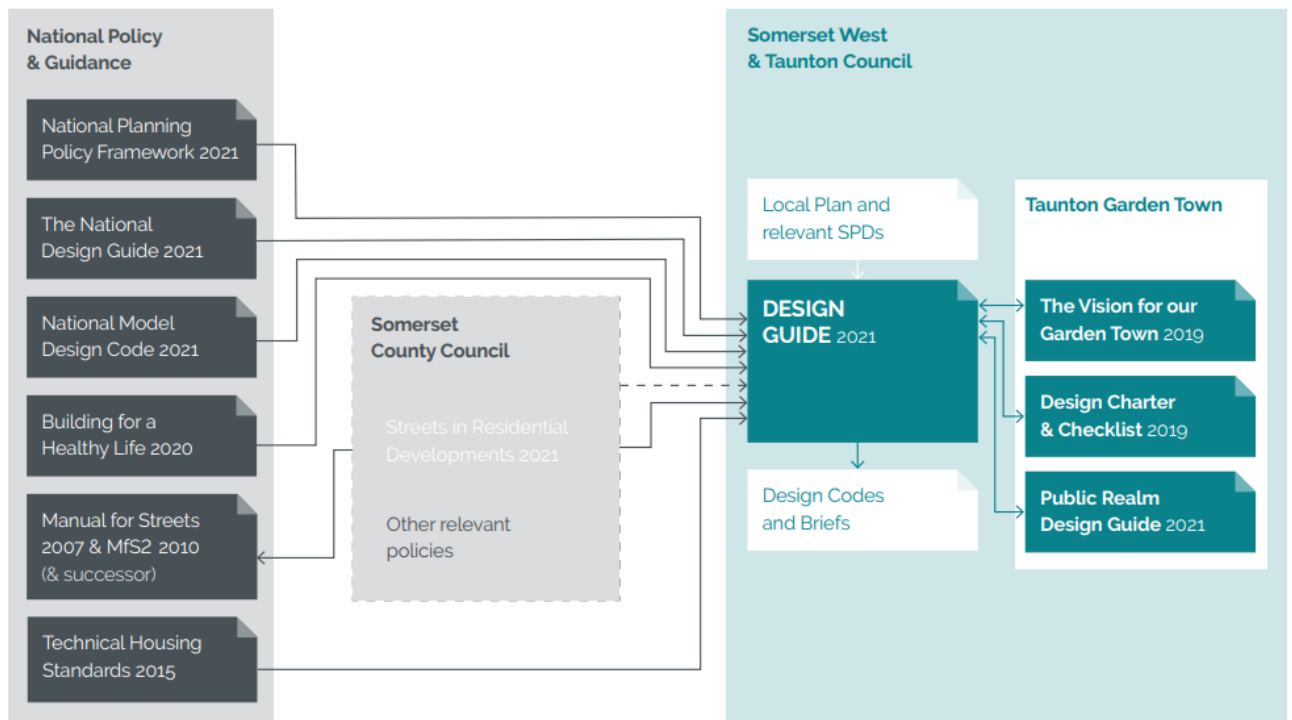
National Policy & Guidance

National Planning Policy Framework 2021

The National Design Guide 2021

National Model Design Code 2021

Building for a Healthy Life 2020

Manual for Streets 2007 & MfS2 2010 (& successor)

Technical Housing Standards 2015

Somerset County Council

Streets in Residential Developments 2021

Other relevant policies

Somerset West & Taunton Council

Local Plan and relevant SPDs

DESIGN GUIDE 2021

Design Codes and Briefs

Taunton Garden Town

The Vision for our Garden Town 2019

Design Charter & Checklist 2019

Public Realm Design Guide 2021